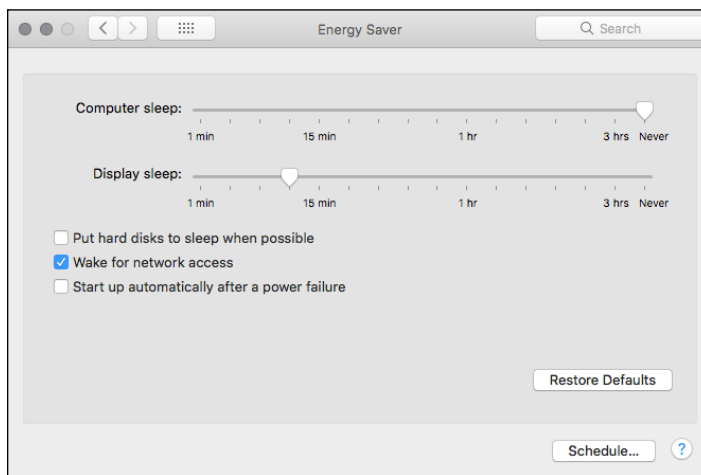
Energy Saver

Search

Computer sleep:

1 min 15 min 1 hr 3 hrs Never

Display sleep:

1 min 15 min 1 hr 3 hrs Never

Put hard disks to sleep when possible

Wake for network access

Start up automatically after a power failure

Restore Defaults

Schedule...

?